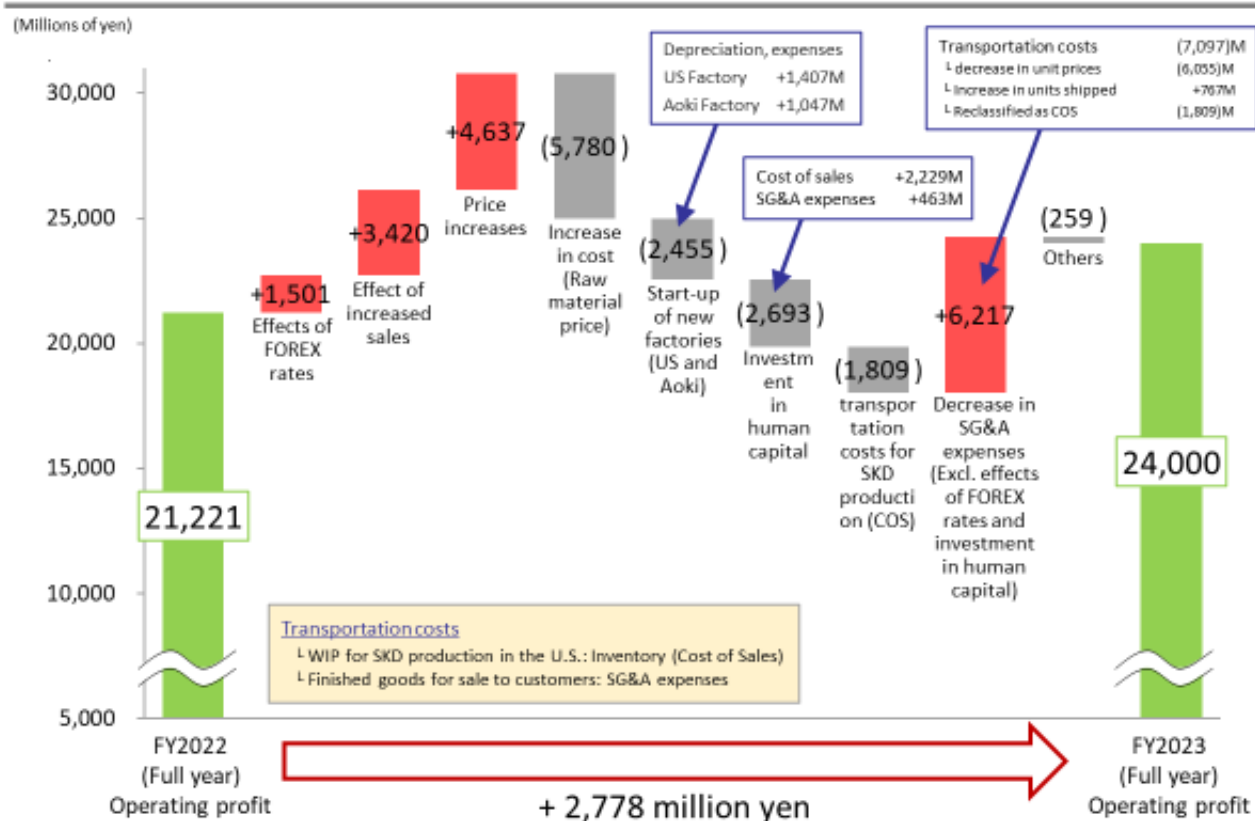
(Millions of yen)

30,000

25,000

20,000

15,000

10,000

5,000

21,221

+1,501
Effects of FOREX rates

+3,420
Effect of increased sales

+4,637
Price increases

(5,780)
Increase in cost (Raw material price)

Depreciation, expenses
US Factory +1,407M
Aoki Factory +1,047M

(2,455)
Start-up of new factories (US and Aoki)

Cost of sales +2,229M
SG&A expenses +463M

(2,693)
Investment in human capital

(1,809)
transportation costs for SKD production (COS)

Transportation costs (7,097)M
└ decrease in unit prices (6,055)M
└ Increase in units shipped +767M
└ Reclassified as COS (1,809)M

+6,217
Decrease in SG&A expenses (Excl. effects of FOREX rates and investment in human capital)

(259)
Others

24,000

Transportation costs
└ WIP for SKD production in the U.S.: Inventory (Cost of Sales)
└ Finished goods for sale to customers: SG&A expenses

FY2022 (Full year) Operating profit

+ 2,778 million yen

FY2023 (Full year) Operating profit